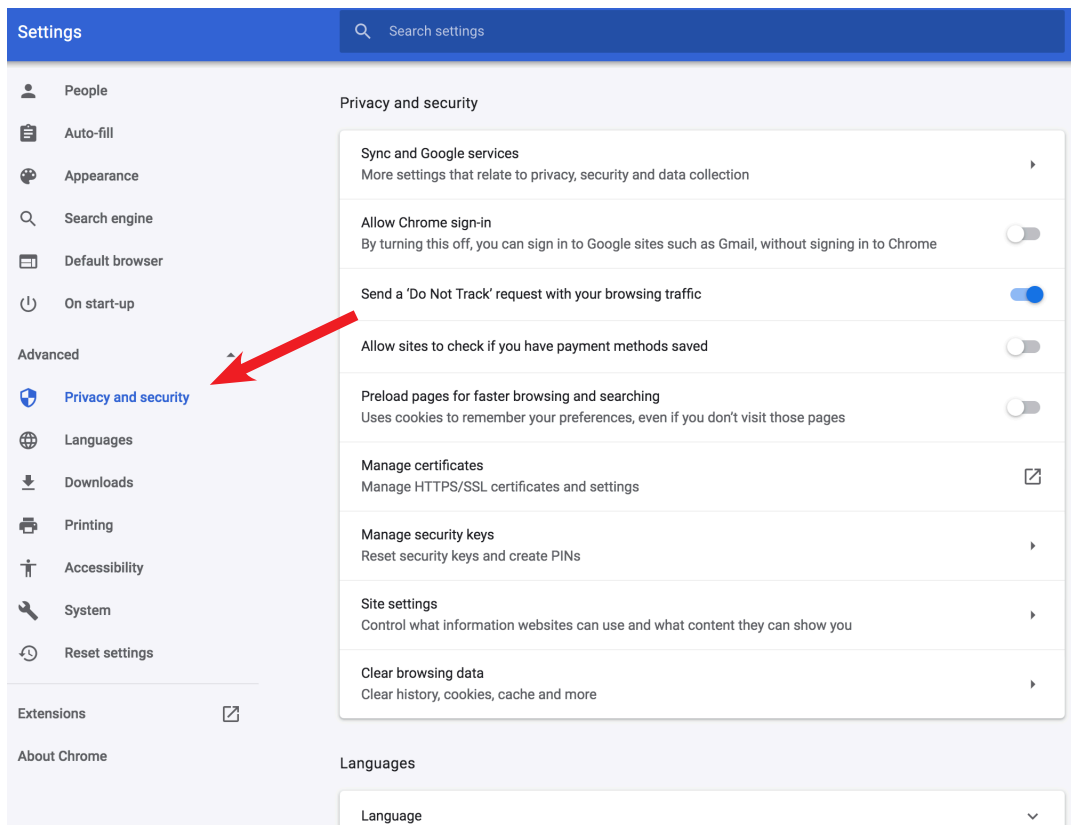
Settings

Search settings

People
Auto-fill
Appearance
Search engine
Default browser
On start-up

Advanced
Privacy and security
Languages
Downloads
Printing
Accessibility
System
Reset settings

Extensions
About Chrome

Privacy and security

Sync and Google services
More settings that relate to privacy, security and data collection

Allow Chrome sign-in
By turning this off, you can sign in to Google sites such as Gmail, without signing in to Chrome

Send a 'Do Not Track' request with your browsing traffic

Allow sites to check if you have payment methods saved

Preload pages for faster browsing and searching
Uses cookies to remember your preferences, even if you don't visit those pages

Manage certificates
Manage HTTPS/SSL certificates and settings

Manage security keys
Reset security keys and create PINs

Site settings
Control what information websites can use and what content they can show you

Clear browsing data
Clear history, cookies, cache and more

Languages

Language